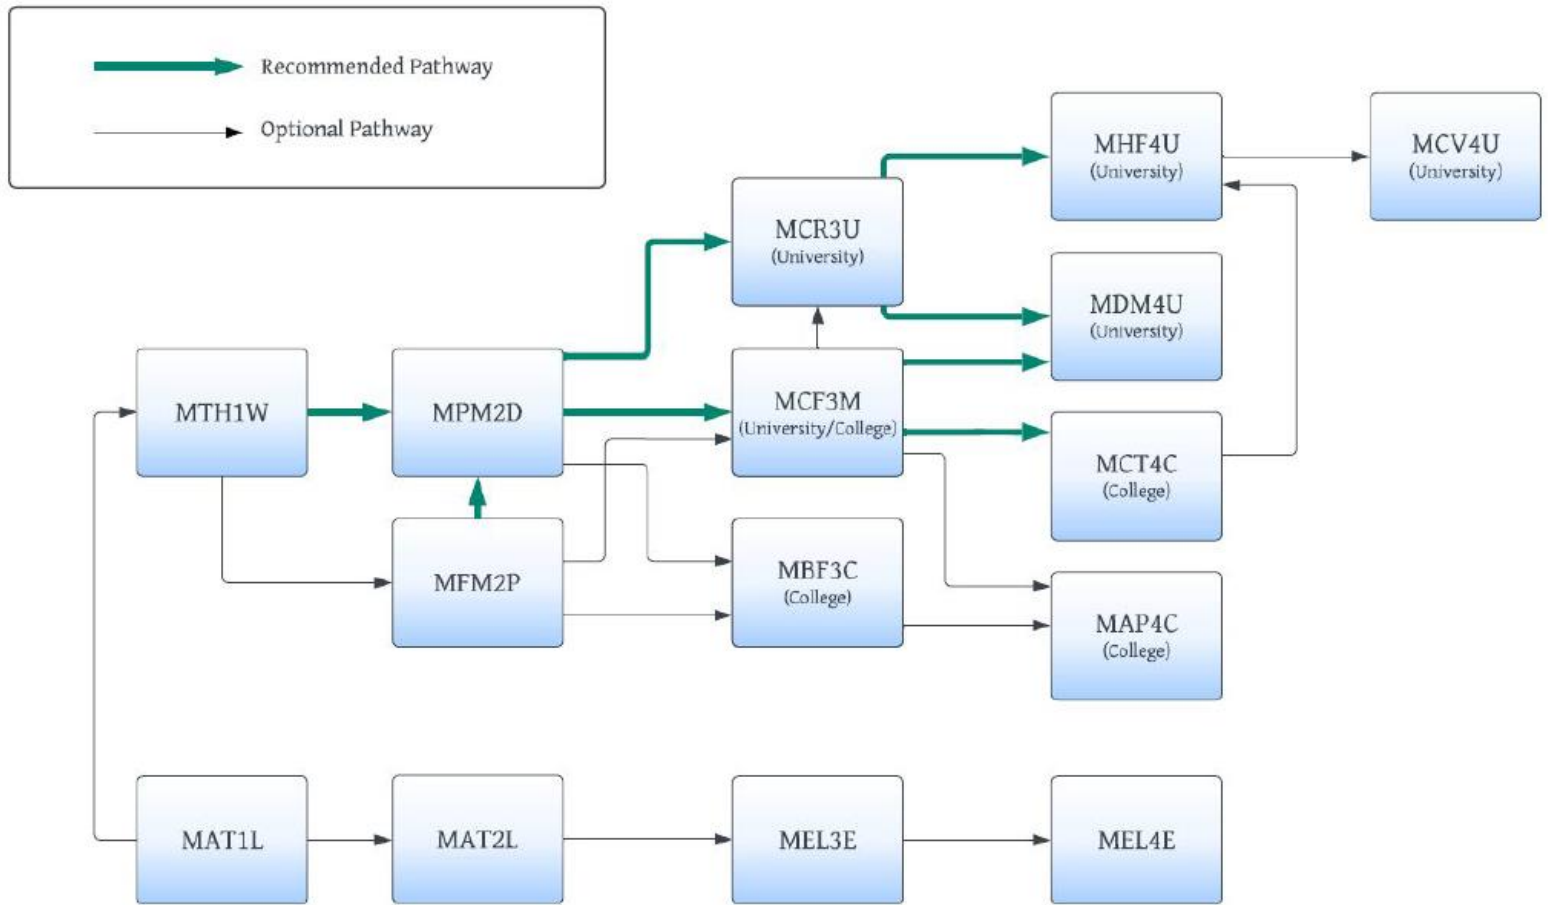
Recommended Pathway

Optional Pathway

MHF4U
(University)

MCV4U
(University)

MCR3U
(University)

MDM4U
(University)

MTH1W

MPM2D

MCF3M
(University/College)

MCT4C
(College)

MFM2P

MBF3C
(College)

MAP4C
(College)

MAT1L

MAT2L

MEL3E

MEL4E